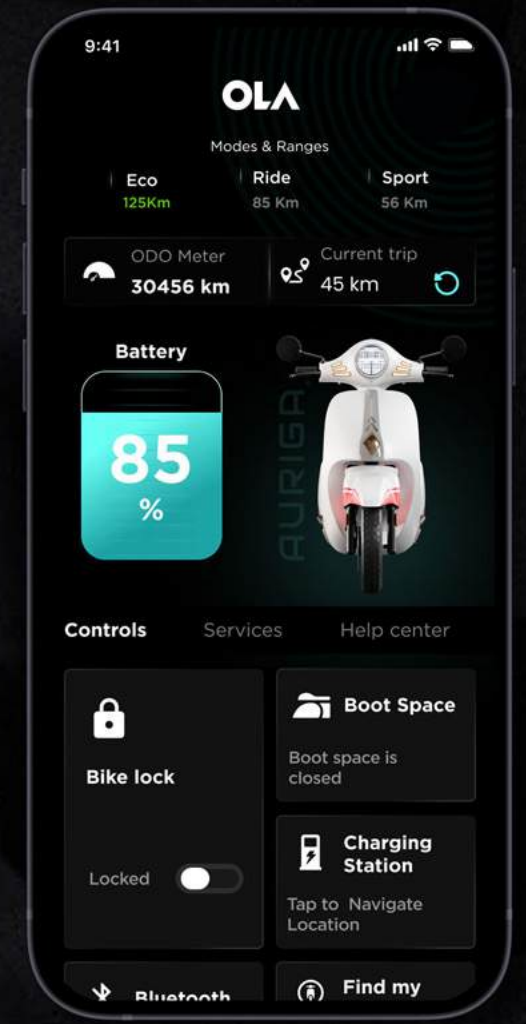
9:41

OLA

Modes & Ranges

Eco
125Km

Ride
85 Km

Sport
56 Km

ODO Meter
30456 km

Current trip
45 km

Battery

85
%

AURIGA

Controls Services Help center

Bike lock

Locked

Boot Space

Boot space is closed

Charging Station

Tap to Navigate Location

Bluetooth

Find my